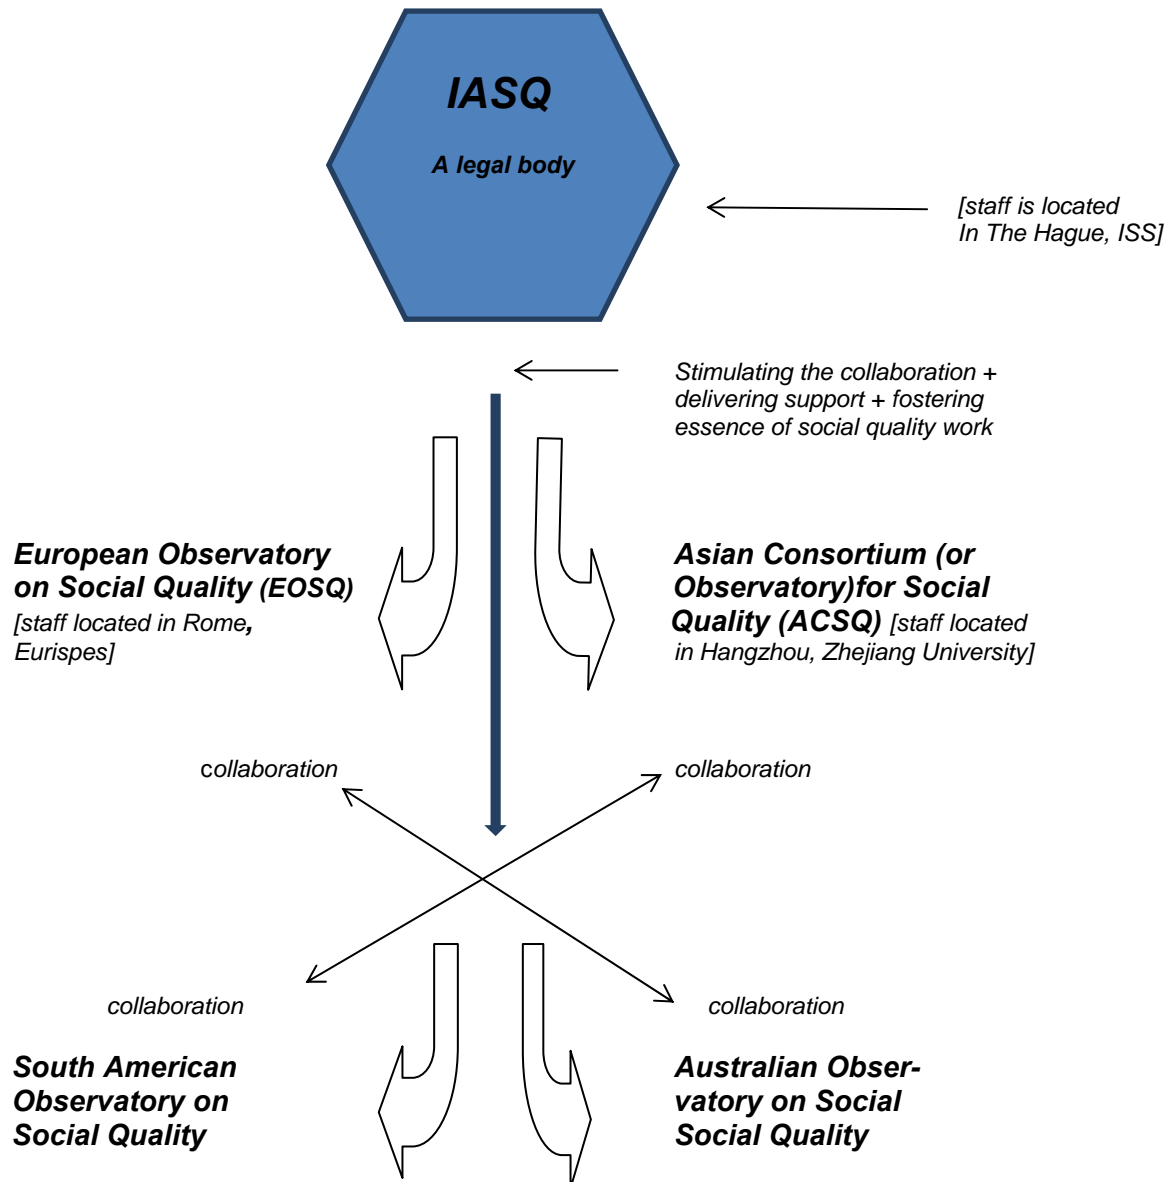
IASQ

A legal body

[staff is located In The Hague, ISS]

Stimulating the collaboration + delivering support + fostering essence of social quality work

European Observatory on Social Quality (EOSQ) [staff located in Rome, Eurispes]

Asian Consortium (or Observatory)for Social Quality (ACSQ) [staff located in Hangzhou, Zhejiang University]

collaboration

collaboration

collaboration

collaboration

South American Observatory on Social Quality

Australian Observatory on Social Social Quality